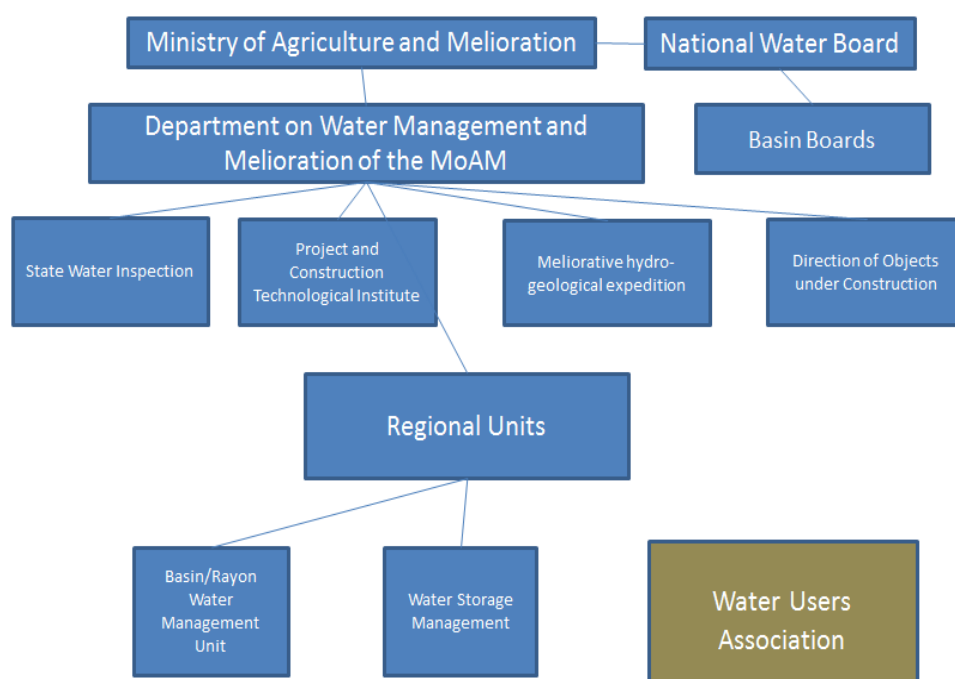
Ministry of Agriculture and Melioration

National Water Board

Department on Water Management and Melioration of the MoAM

Basin Boards

State Water Inspection

Project and Construction Technological Institute

Meliorative hydro-geological expedition

Direction of Objects under Construction

Regional Units

Basin/Rayon Water Management Unit

Water Storage Management

Water Users Association